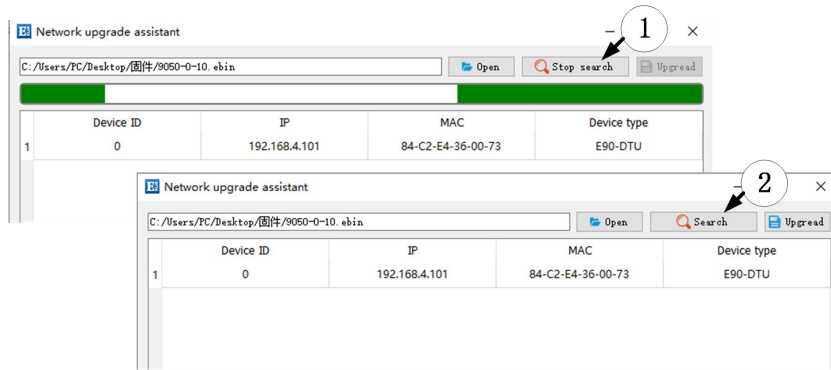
Network upgrade assistant

1

C:/Users/PC/Desktop/固件/9050-0-10.ebin

Open

Stop search

Upgread

| | Device ID | IP | MAC | Device type |
|---|---|---|---|---|
| 1 | 0 | 192.168.4.101 | 84-C2-E4-36-00-73 | E90-DTU |

Network upgrade assistant

2

C:/Users/PC/Desktop/固件/9050-0-10.ebin

Open

Search

Upgread

| | Device ID | IP | MAC | Device type |
|---|---|---|---|---|
| 1 | 0 | 192.168.4.101 | 84-C2-E4-36-00-73 | E90-DTU |